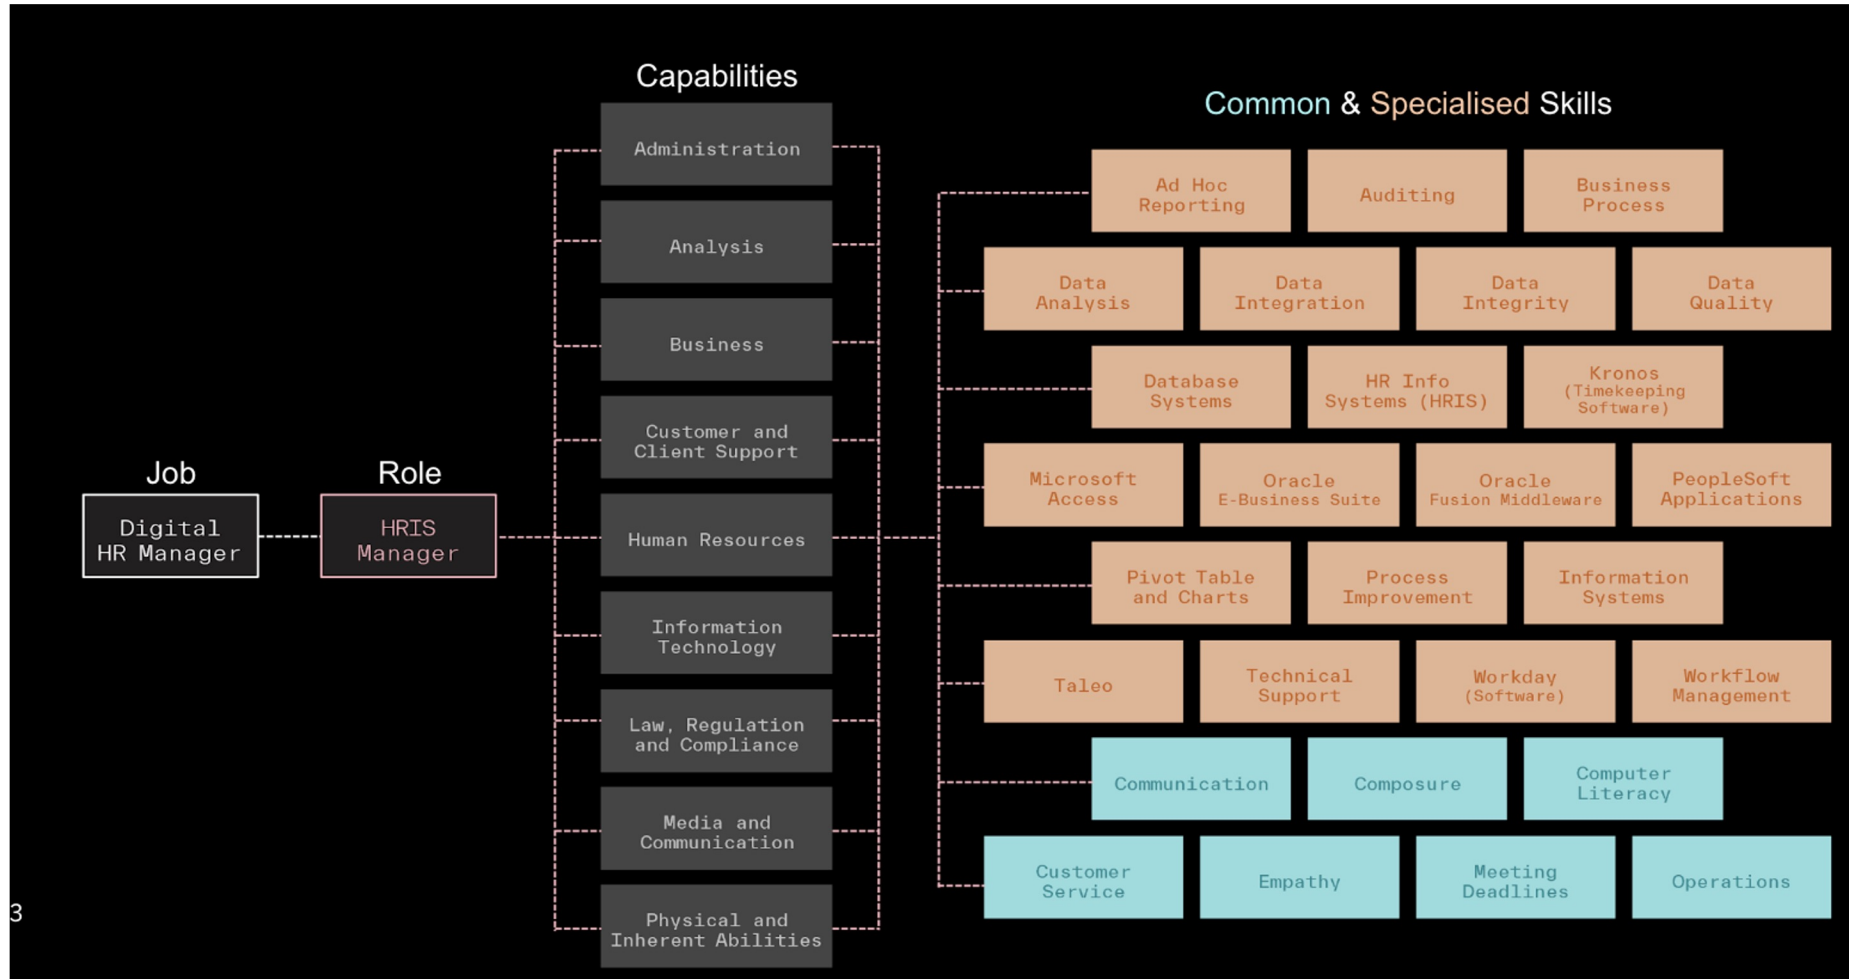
Capabilities

Common & Specialised Skills

Job

Digital HR Manager

Role

HRIS Manager

Administration

Analysis

Business

Customer and Client Support

Human Resources

Information Technology

Law, Regulation and Compliance

Media and Communication

Physical and Inherent Abilities

Ad Hoc Reporting

Auditing

Business Process

Data Analysis

Data Integration

Data Integrity

Data Quality

Database Systems

HR Info Systems (HRIS)

Kronos (Timekeeping Software)

Microsoft Access

Oracle E-Business Suite

Oracle Fusion Middleware

PeopleSoft Applications

Pivot Table and Charts

Process Improvement

Information Systems

Taleo

Technical Support

Workday (Software)

Workflow Management

Communication

Composure

Computer Literacy

Customer Service

Empathy

Meeting Deadlines

Operations

3